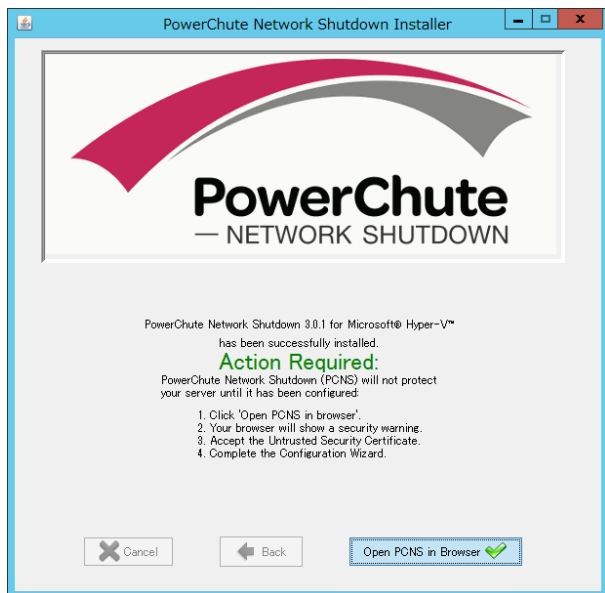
PowerChute Network Shutdown Installer

PowerChute
— NETWORK SHUTDOWN

PowerChute Network Shutdown 3.0.1 for Microsoft® Hyper-V™ has been successfully installed.

Action Required:

PowerChute Network Shutdown (PCNS) will not protect your server until it has been configured:

1. Click 'Open PCNS in browser'.
2. Your browser will show a security warning.
3. Accept the Untrusted Security Certificate.
4. Complete the Configuration Wizard.

Cancel

Back

Open PCNS in Browser